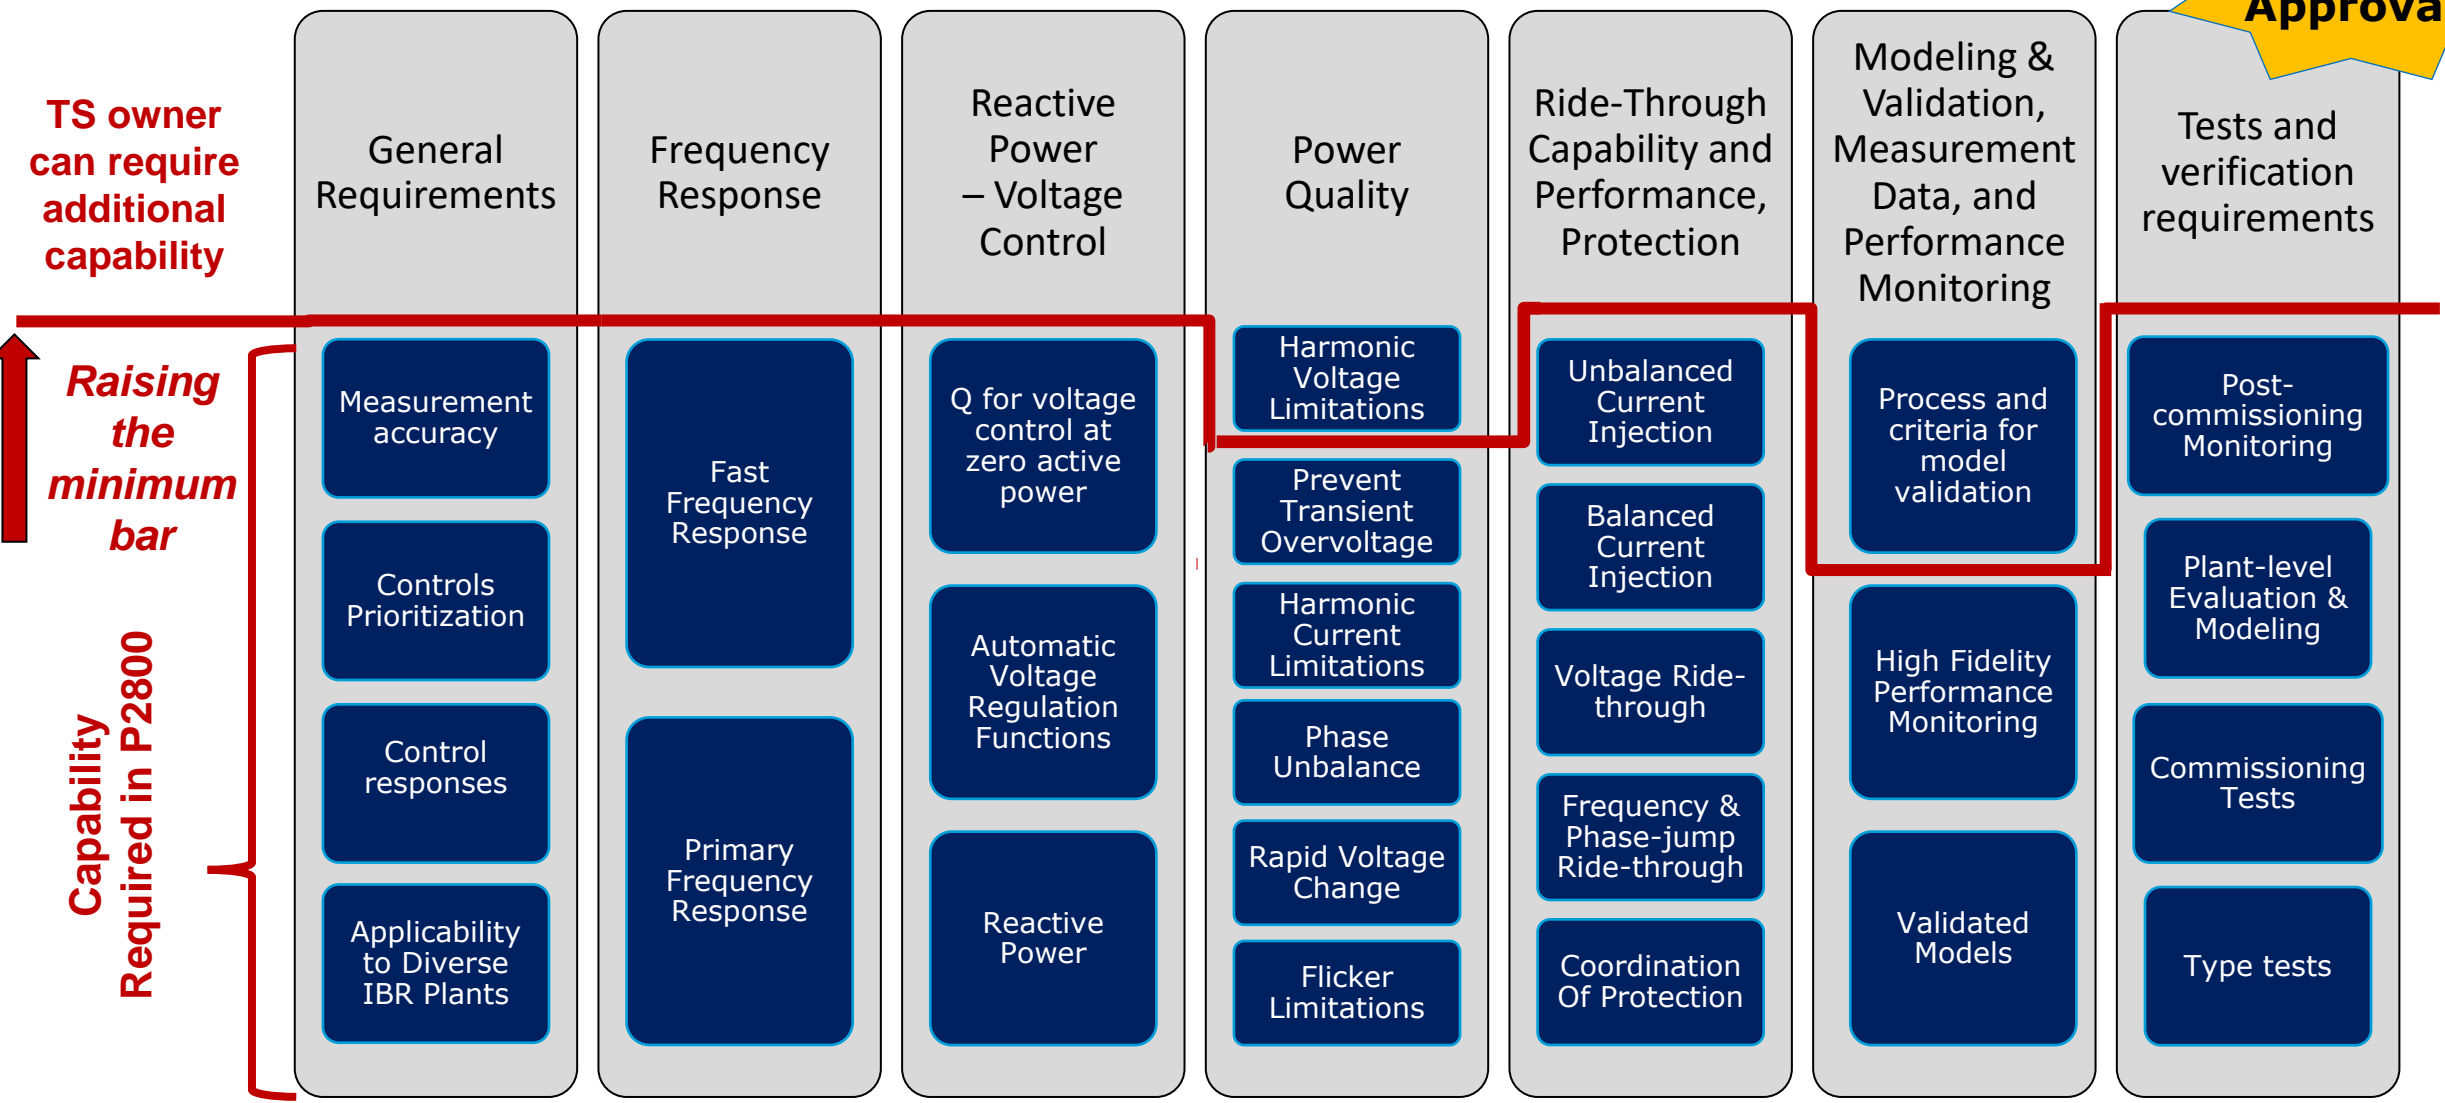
Approva

TS owner can require additional capability

Raising the minimum bar

Capability Required in P2800

General Requirements

Measurement accuracy

Controls Prioritization

Control responses

Applicability to Diverse IBR Plants

Frequency Response

Fast Frequency Response

Primary Frequency Response

Reactive Power – Voltage Control

Q for voltage control at zero active power

Automatic Voltage Regulation Functions

Reactive Power

Power Quality

Harmonic Voltage Limitations

Prevent Transient Overvoltage

Harmonic Current Limitations

Phase Unbalance

Rapid Voltage Change

Flicker Limitations

Ride-Through Capability and Performance, Protection

Unbalanced Current Injection

Balanced Current Injection

Voltage Ride-through

Frequency & Phase-jump Ride-through

Coordination Of Protection

Modeling & Validation, Measurement Data, and Performance Monitoring

Process and criteria for model validation

High Fidelity Performance Monitoring

Validated Models

Tests and verification requirements

Post-commissioning Monitoring

Plant-level Evaluation & Modeling

Commissioning Tests

Type tests